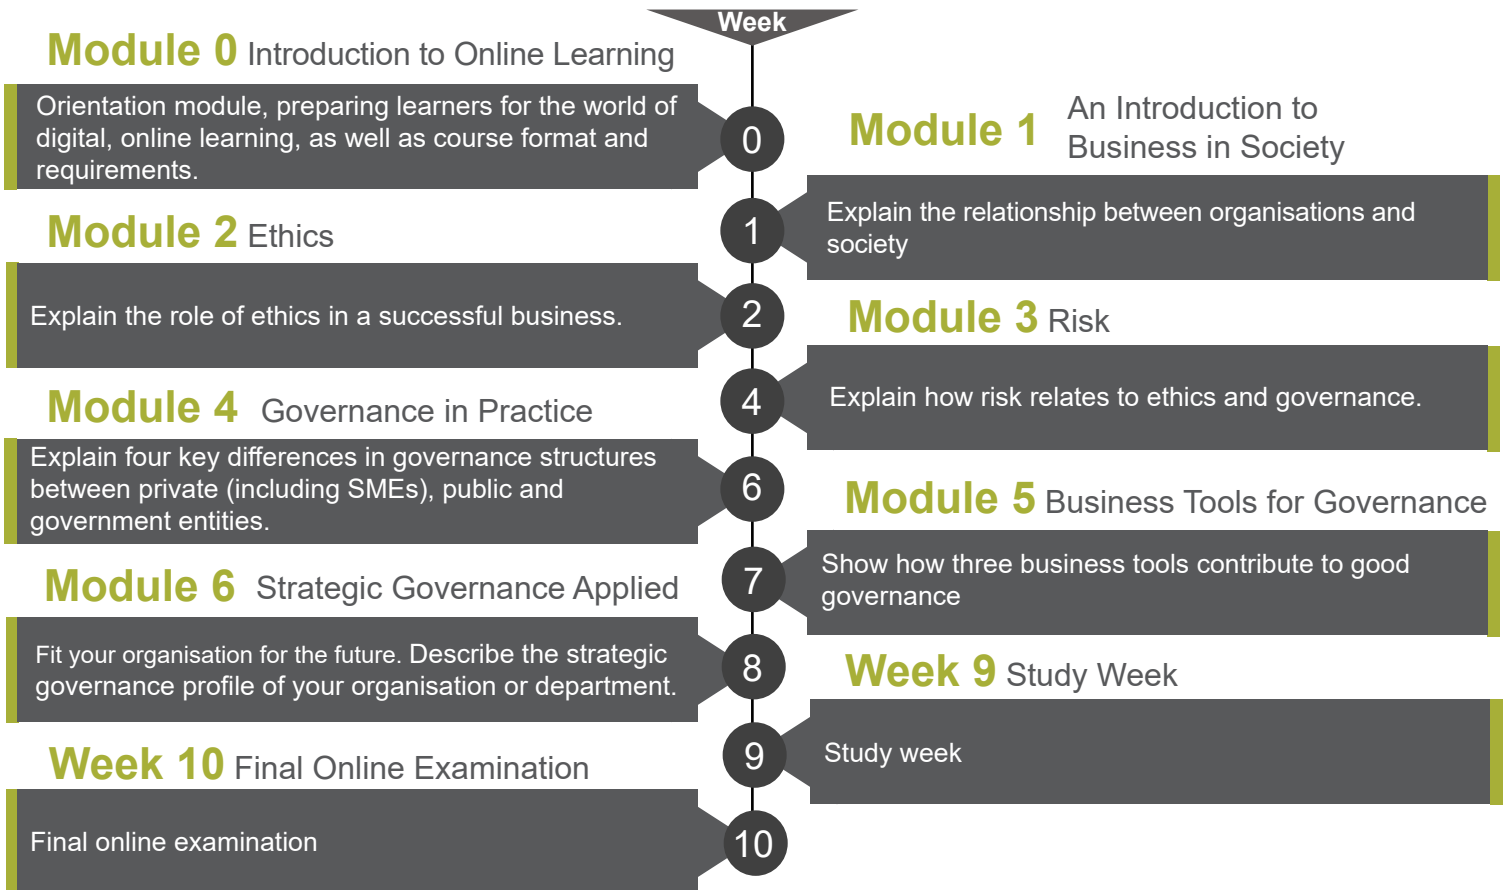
Week

Module 0 Introduction to Online Learning

Orientation module, preparing learners for the world of digital, online learning, as well as course format and requirements.

0

Module 1 An Introduction to Business in Society

Explain the relationship between organisations and society

1

Module 2 Ethics

Explain the role of ethics in a successful business.

2

Module 3 Risk

Explain how risk relates to ethics and governance.

4

Module 4 Governance in Practice

Explain four key differences in governance structures between private (including SMEs), public and government entities.

6

Module 5 Business Tools for Governance

Show how three business tools contribute to good governance

7

Module 6 Strategic Governance Applied

Fit your organisation for the future. Describe the strategic governance profile of your organisation or department.

8

Week 9 Study Week

Study week

9

Week 10 Final Online Examination

Final online examination

10